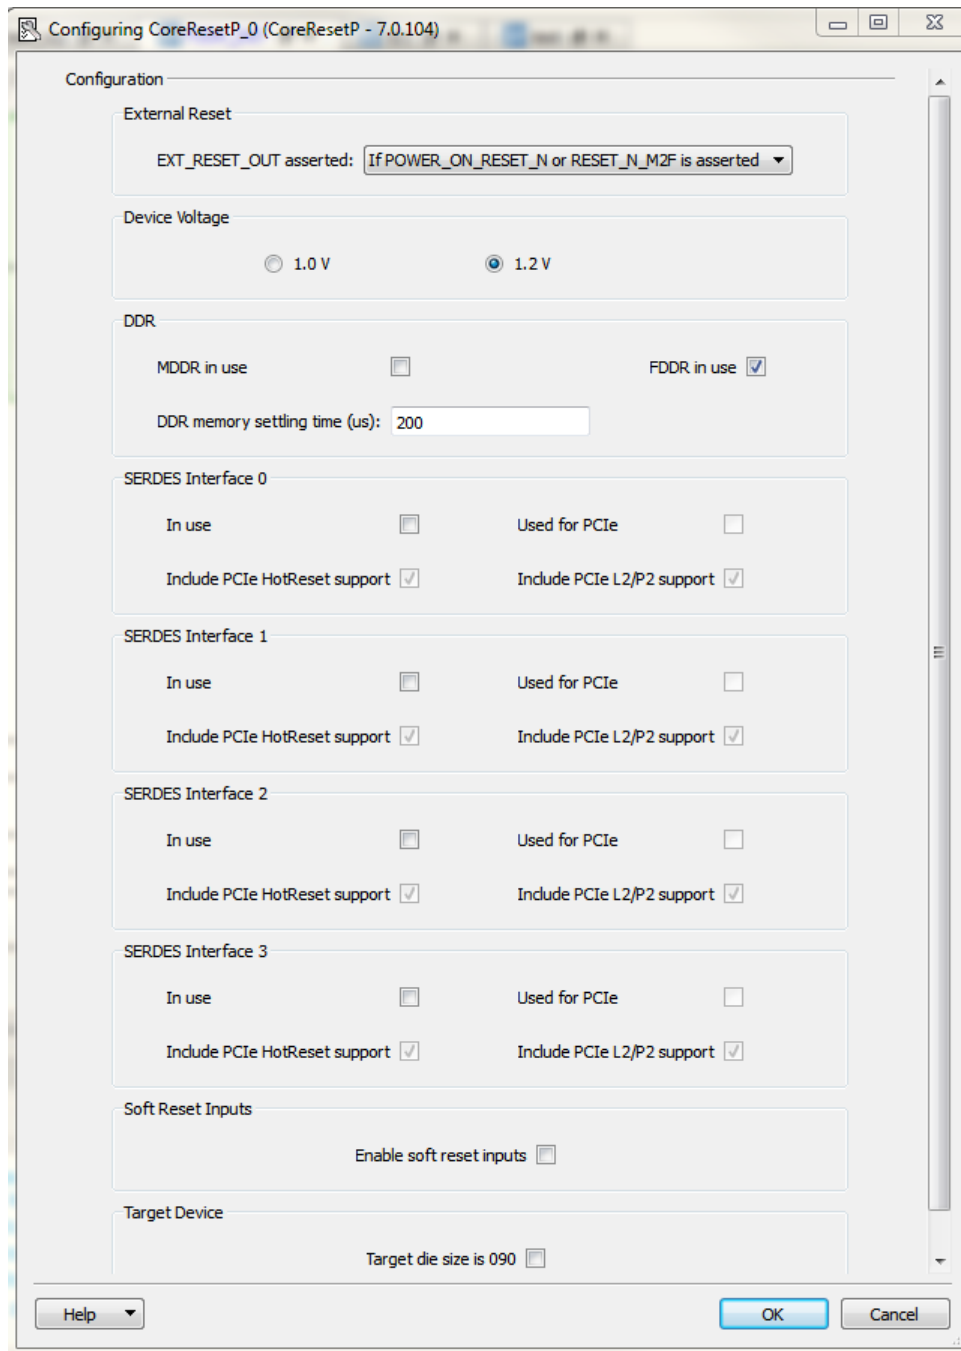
Configuring CoreResetP_0 (CoreResetP - 7.0.104)

Configuration

External Reset

EXT_RESET_OUT asserted: If POWER_ON_RESET_N or RESET_N_M2F is asserted

Device Voltage

1.0 V

1.2 V

DDR

MDDR in use

FDDR in use

DDR memory settling time (us): 200

SERDES Interface 0

In use

Used for PCIe

Include PCIe HotReset support

Include PCIe L2/P2 support

SERDES Interface 1

In use

Used for PCIe

Include PCIe HotReset support

Include PCIe L2/P2 support

SERDES Interface 2

In use

Used for PCIe

Include PCIe HotReset support

Include PCIe L2/P2 support

SERDES Interface 3

In use

Used for PCIe

Include PCIe HotReset support

Include PCIe L2/P2 support

Soft Reset Inputs

Enable soft reset inputs

Target Device

Target die size is 090

Help

OK

Cancel